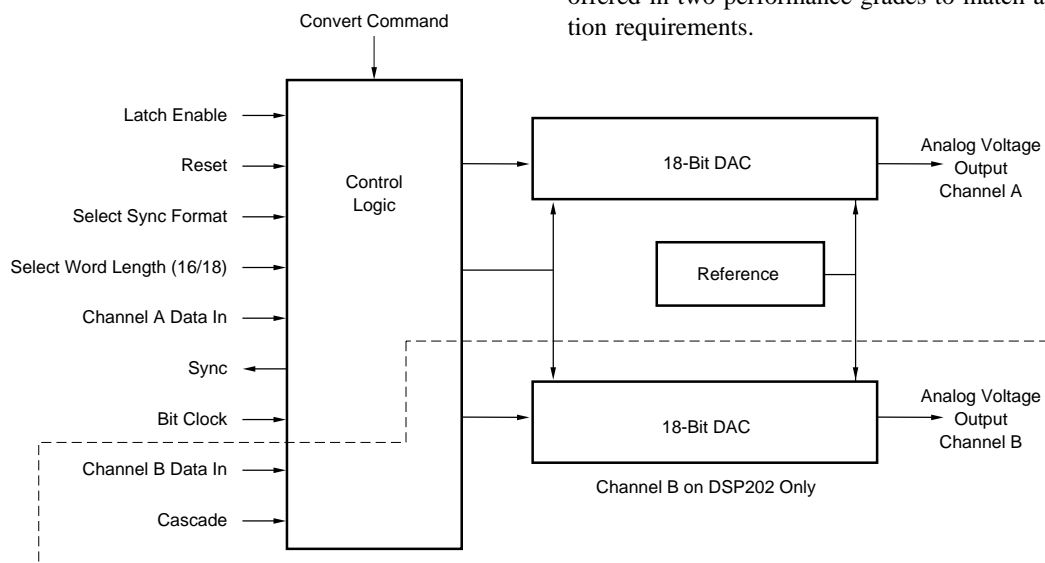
offered in two performance grades to match a
tion requirements.

Convert Command

Latch Enable

Reset

Select Sync Format

Select Word Length (16/18)

Channel A Data In

Sync

Bit Clock

Channel B Data In

Cascade

Control Logic

18-Bit DAC

Analog Voltage Output Channel A

Reference

18-Bit DAC

Analog Voltage Output Channel B

Channel B on DSP202 Only